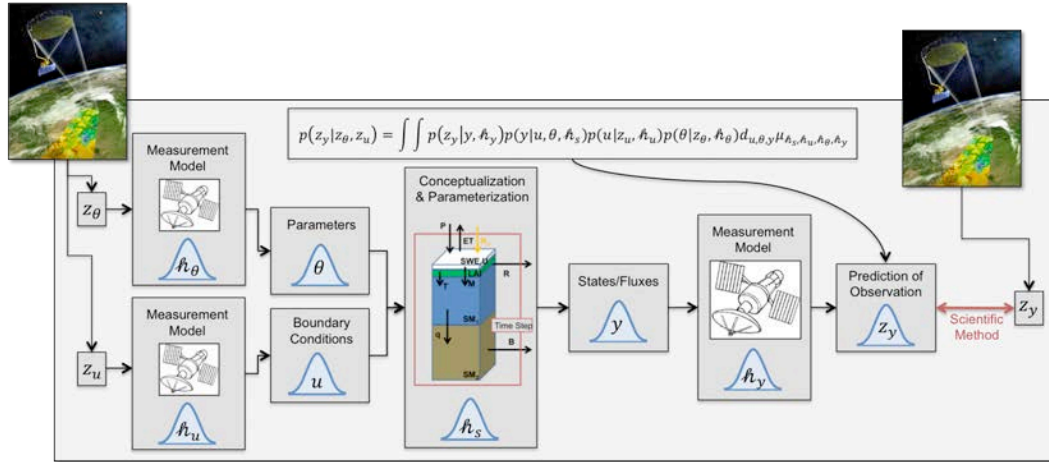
$p(z_y|z_\theta, z_u) = \int\int p(z_y|y, \hbar_y)p(y|u, \theta, \hbar_s)p(u|z_u, \hbar_u)p(\theta|z_\theta, \hbar_\theta)d_{u,\theta,y}\mu_{\hbar_s,\hbar_u,\hbar_\theta,\hbar_y}$

$z_\theta$

Measurement Model

$\hbar_\theta$

Parameters

$\theta$

$z_u$

Measurement Model

$\hbar_u$

Boundary Conditions

$u$

Conceptualization & Parameterization

P

ET

SWE

LAI

R

SM

Time Step

q

B

SM

$\hbar_s$

States/Fluxes

$y$

Measurement Model

$\hbar_y$

Prediction of Observation

$z_y$

Scientific Method

$z_y$